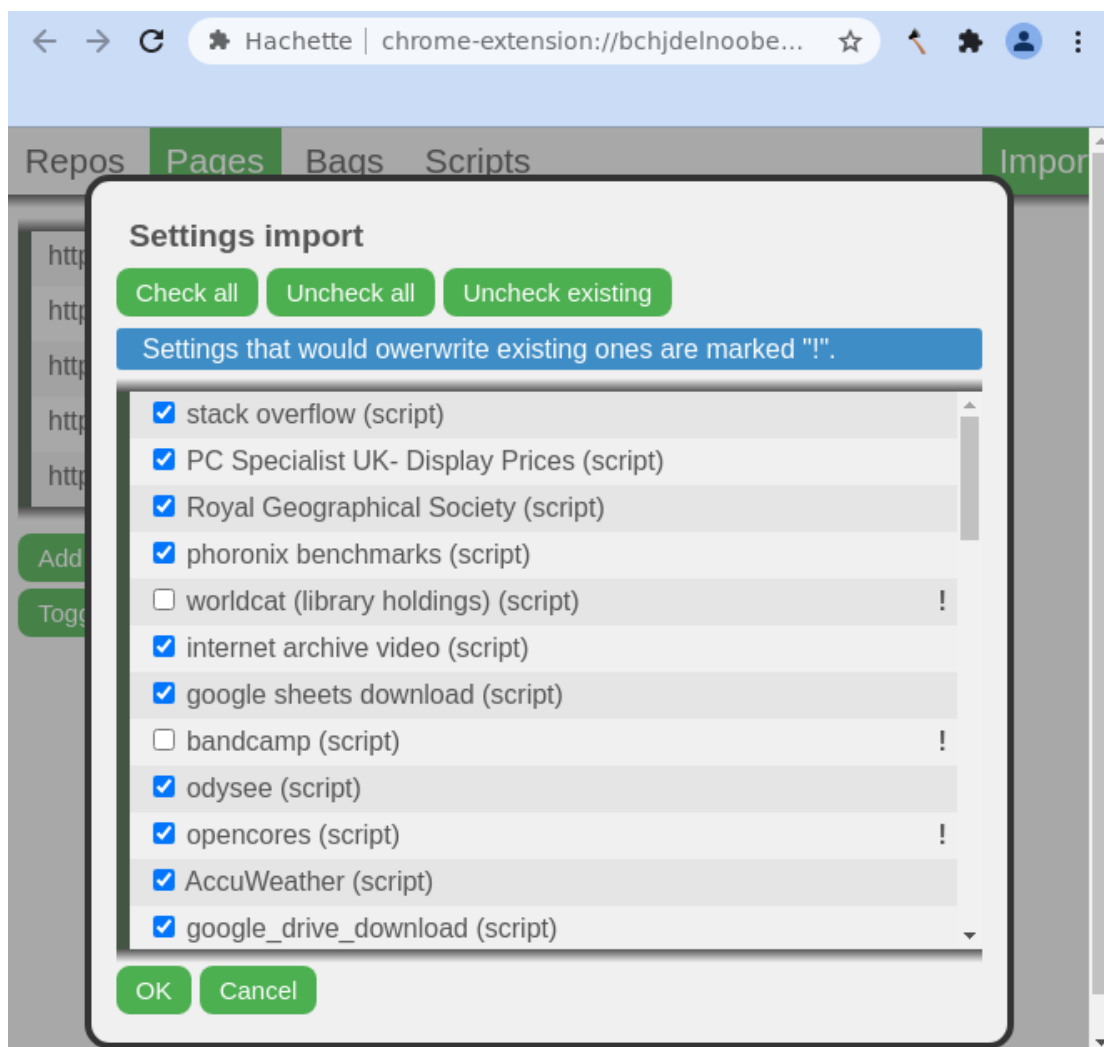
Hachette | chrome-extension://bchjdelnoobe...

Repos Pages Bags Scripts Impor

http
http
http
http
http

Add
Togg

Settings import

Check all Uncheck all Uncheck existing

Settings that would owerwrite existing ones are marked "!".

stack overflow (script)
PC Specialist UK- Display Prices (script)
Royal Geographical Society (script)
phoronix benchmarks (script)
worldcat (library holdings) (script) !
internet archive video (script)
google sheets download (script)
bandcamp (script) !
odysee (script)
opencores (script) !
AccuWeather (script)
google_drive_download (script)

OK Cancel